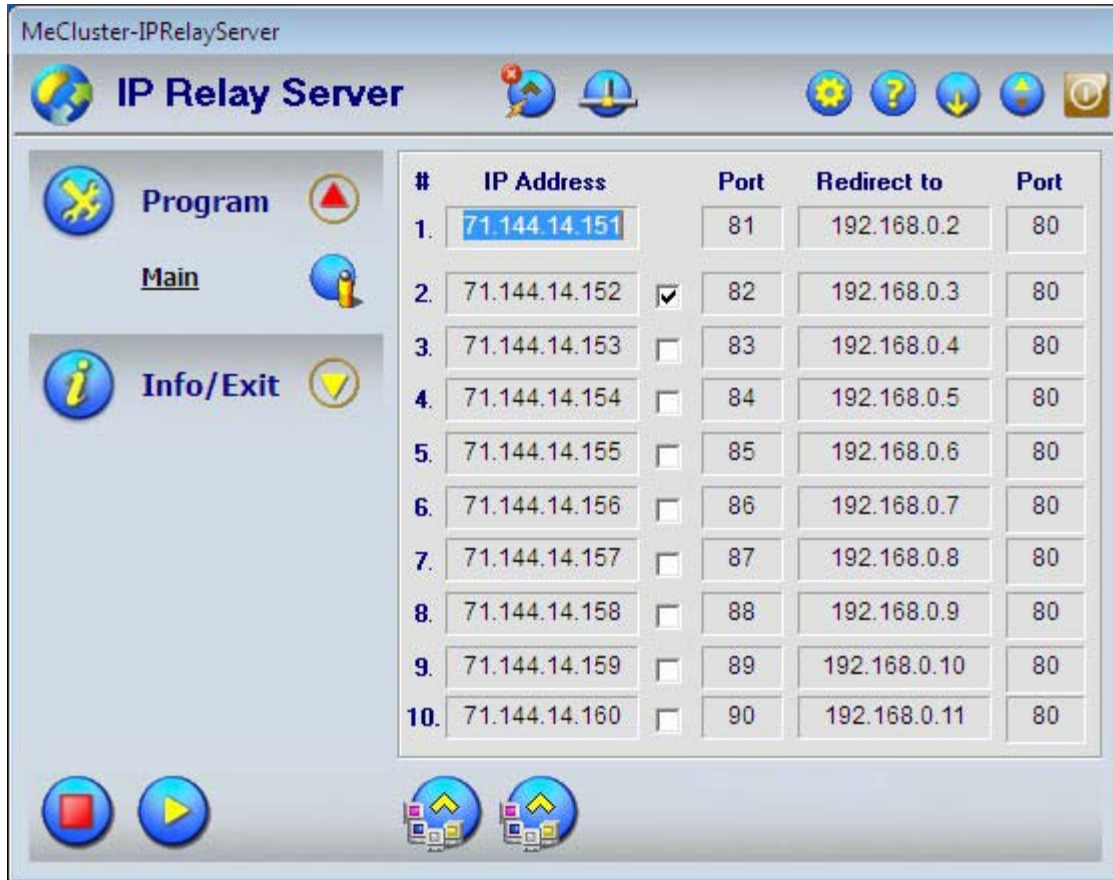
MeCluster-IPRelayServer

IP Relay Server

Program

Main

Info/Exit

| # | IP Address | | Port | Redirect to | Port |
|---|---|---|---|---|---|
| 1. | 71.144.14.151 | | 81 | 192.168.0.2 | 80 |
| 2. | 71.144.14.152 | ☑ | 82 | 192.168.0.3 | 80 |
| 3. | 71.144.14.153 | ☐ | 83 | 192.168.0.4 | 80 |
| 4. | 71.144.14.154 | ☐ | 84 | 192.168.0.5 | 80 |
| 5. | 71.144.14.155 | ☐ | 85 | 192.168.0.6 | 80 |
| 6. | 71.144.14.156 | ☐ | 86 | 192.168.0.7 | 80 |
| 7. | 71.144.14.157 | ☐ | 87 | 192.168.0.8 | 80 |
| 8. | 71.144.14.158 | ☐ | 88 | 192.168.0.9 | 80 |
| 9. | 71.144.14.159 | ☐ | 89 | 192.168.0.10 | 80 |
| 10. | 71.144.14.160 | ☐ | 90 | 192.168.0.11 | 80 |